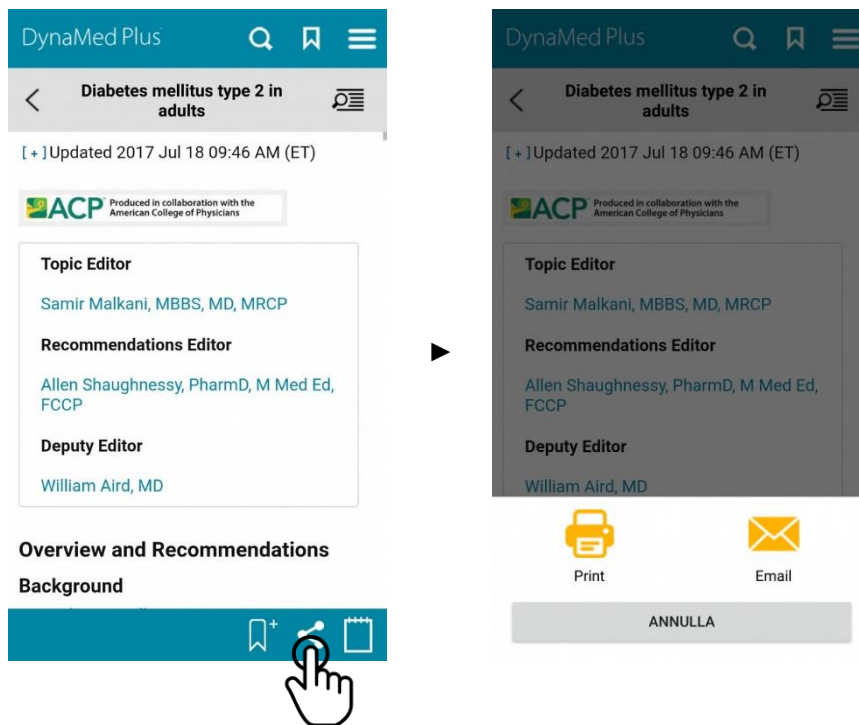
DynaMed Plus

Diabetes mellitus type 2 in adults

[ + ] Updated 2017 Jul 18 09:46 AM (ET)

ACP Produced in collaboration with the American College of Physicians

Topic Editor

Samir Malkani, MBBS, MD, MRCP

Recommendations Editor

Allen Shaughnessy, PharmD, M Med Ed, FCCP

Deputy Editor

William Aird, MD

Overview and Recommendations

Background

DynaMed Plus

Diabetes mellitus type 2 in adults

[ + ] Updated 2017 Jul 18 09:46 AM (ET)

ACP Produced in collaboration with the American College of Physicians

Topic Editor

Samir Malkani, MBBS, MD, MRCP

Recommendations Editor

Allen Shaughnessy, PharmD, M Med Ed, FCCP

Deputy Editor

William Aird, MD

Print

Email

ANNULLA